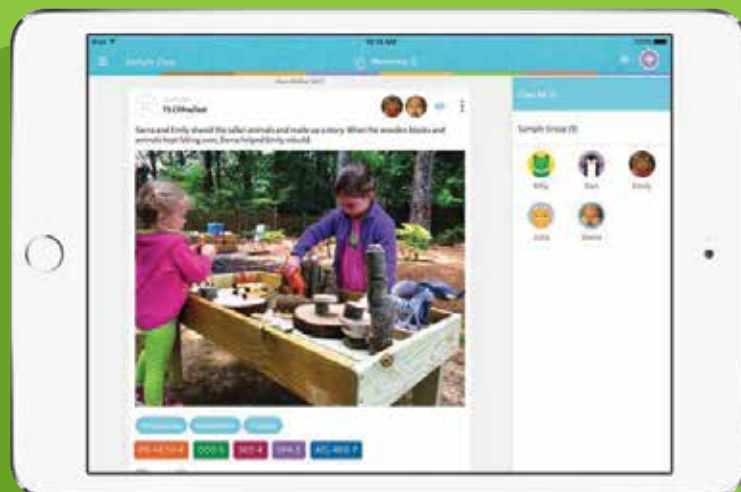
Sample Class

Moments

TS GOLD

Sierra and Emily shared the safari animals and made up a story. When the wooden blocks and animals kept falling over, Sierra helped Emily rebuild.

Sample Group (5)

Billy

Ben

Emily

Julia

Sierra

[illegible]

SE 4

DG 3

PR 4